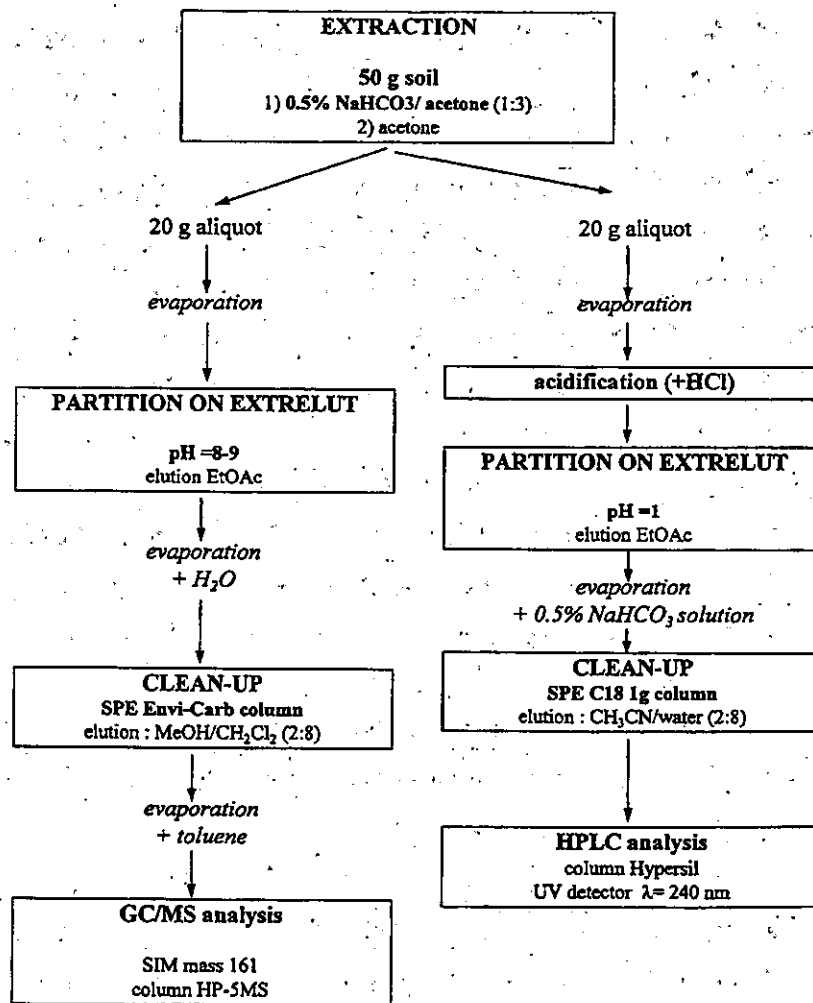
EXTRACTION

50 g soil
1) 0.5% NaHCO3/ acetone (1:3)
2) acetone

20 g aliquot

evaporation

PARTITION ON EXTRELUT

pH =8-9
elution EtOAc

evaporation
+ $H_2O$

CLEAN-UP
SPE Envi-Carb column
elution : MeOH/$CH_2Cl_2$ (2:8)

evaporation
+ toluene

GC/MS analysis

SIM mass 161
column HP-5MS

20 g aliquot

evaporation

acidification (+HCl)

PARTITION ON EXTRELUT

pH =1
elution EtOAc

evaporation
+ 0.5% $NaHCO_3$ solution

CLEAN-UP
SPE C18 1g column
elution : $CH_3CN$/water (2:8)

HPLC analysis
column Hypersil
UV detector $\lambda$= 240 nm